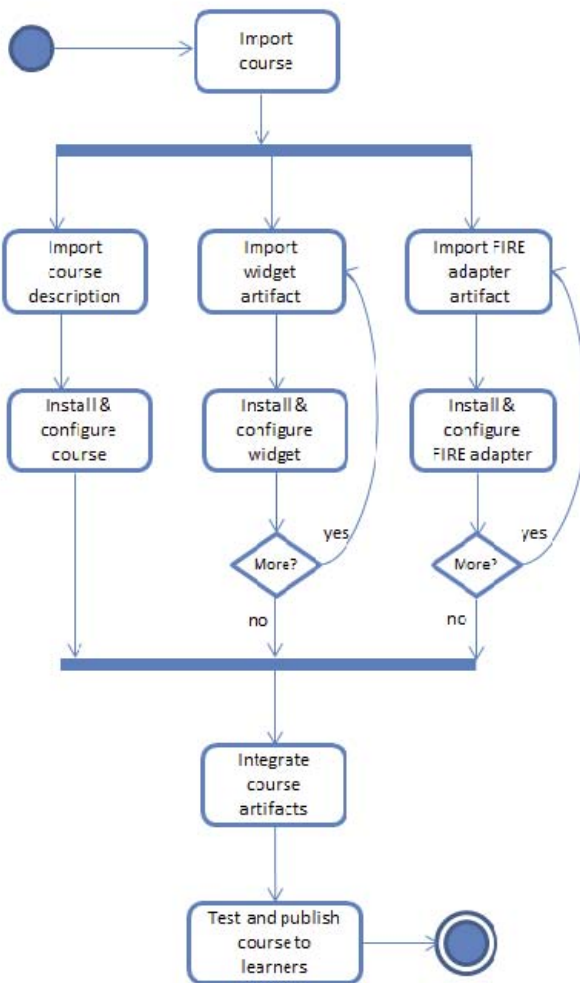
Import course

Import course description

Import widget artifact

Import FIRE adapter artifact

Install & configure course

Install & configure widget

Install & configure FIRE adapter

yes

More?

yes

More?

no

no

Integrate course artifacts

Test and publish course to learners